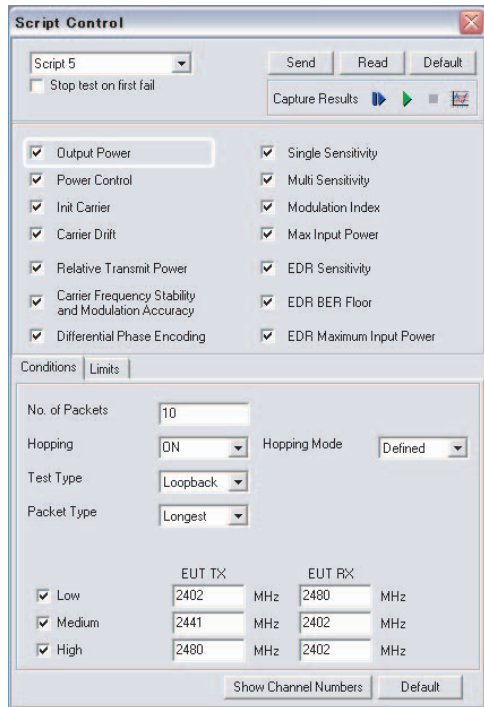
Script Control

Script 5
Stop test on first fail

Send Read Default

Capture Results

Output Power
Power Control
Init Carrier
Carrier Drift
Relative Transmit Power
Carrier Frequency Stability and Modulation Accuracy
Differential Phase Encoding

Single Sensitivity
Multi Sensitivity
Modulation Index
Max Input Power
EDR Sensitivity
EDR BER Floor
EDR Maximum Input Power

Conditions Limits

No. of Packets 10
Hopping ON
Hopping Mode Defined
Test Type Loopback
Packet Type Longest

| | EUT TX | | EUT RX | |
|---|---|---|---|---|
| Low | 2402 | MHz | 2480 | MHz |
| Medium | 2441 | MHz | 2402 | MHz |
| High | 2480 | MHz | 2402 | MHz |

Show Channel Numbers Default